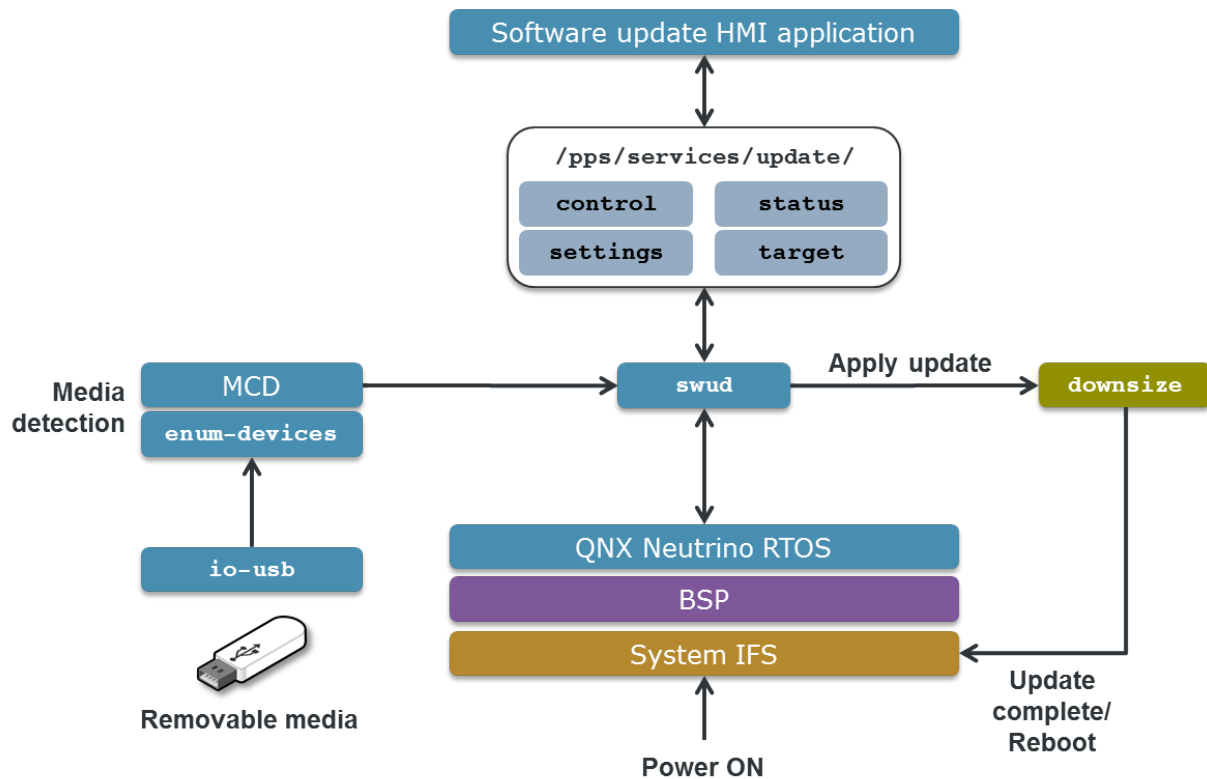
Software update HMI application

/pps/services/update/

control

status

settings

target

Media detection

MCD

enum-devices

swud

Apply update

downsize

io-usb

QNX Neutrino RTOS

BSP

System IFS

Update complete/ Reboot

Removable media

Power ON